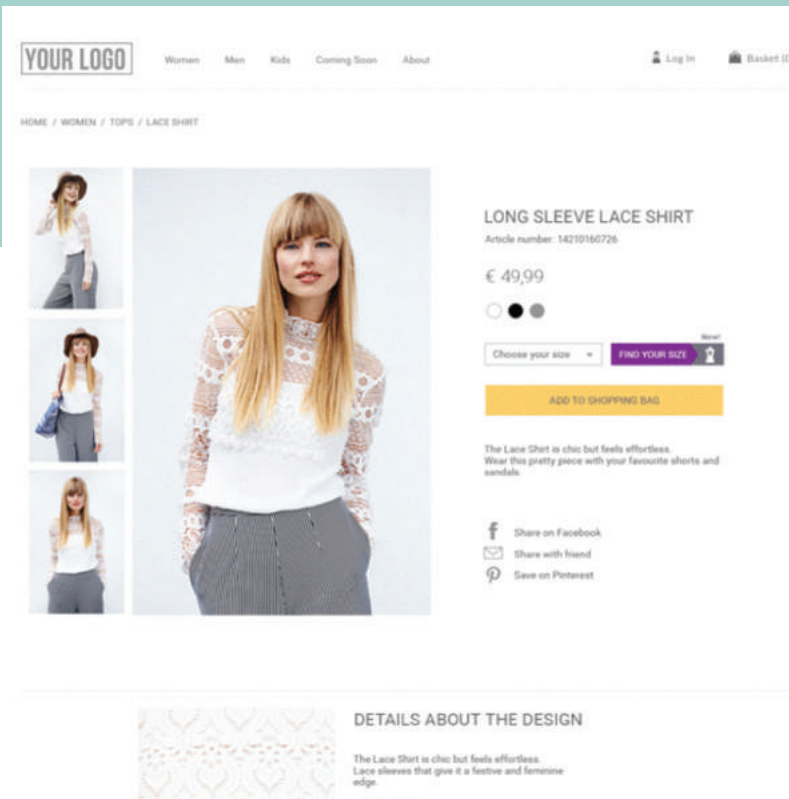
YOUR LOGO

Women Men Kids Coming Soon About

Log In Basket (0

HOME / WOMEN / TOPS / LACE SHIRT

LONG SLEEVE LACE SHIRT

Article number: 14210160726

€ 49,99

Choose your size

New!

FIND YOUR SIZE

ADD TO SHOPPING BAG

The Lace Shirt is chic but feels effortless. Wear this pretty piece with your favourite shorts and sandals.

Share on Facebook

Share with friend

Save on Pinterest

DETAILS ABOUT THE DESIGN

The Lace Shirt is chic but feels effortless. Lace sleeves that give it a festive and feminine edge.